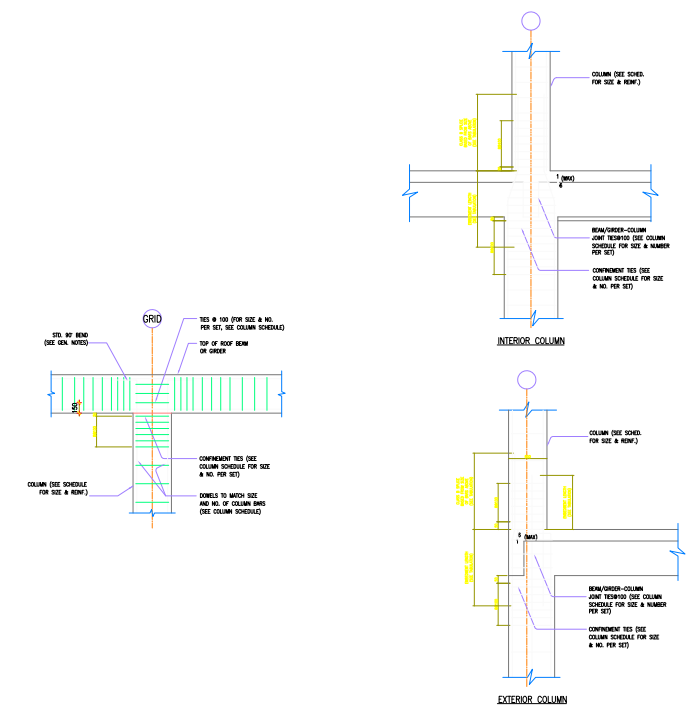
COLUMN (SEE SCHED. FOR SIZE & REINF.)

1 (MAX)
6

BEAM/GIRDER-COLUMN JOINT TIES@100 (SEE COLUMN SCHEDULE FOR SIZE & NUMBER PER SET)

CONFINEMENT TIES (SEE COLUMN SCHEDULE FOR SIZE & NO. PER SET)

INTERIOR COLUMN

GRID

STD. 90° BEND (SEE GEN. NOTES)

TIES @ 100 (FOR SIZE & NO. PER SET, SEE COLUMN SCHEDULE)

TOP OF ROOF BEAM OR GIRDER

150

CONFINEMENT TIES (SEE COLUMN SCHEDULE FOR SIZE & NO. PER SET)

COLUMN (SEE SCHEDULE FOR SIZE & REINF.)

DOWELS TO MATCH SIZE AND NO. OF COLUMN BARS (SEE COLUMN SCHEDULE)

COLUMN (SEE SCHED. FOR SIZE & REINF.)

6 (MAX)
1

BEAM/GIRDER-COLUMN JOINT TIES@100 (SEE COLUMN SCHEDULE FOR SIZE & NUMBER PER SET)

CONFINEMENT TIES (SEE COLUMN SCHEDULE FOR SIZE & NO. PER SET)

EXTERIOR COLUMN